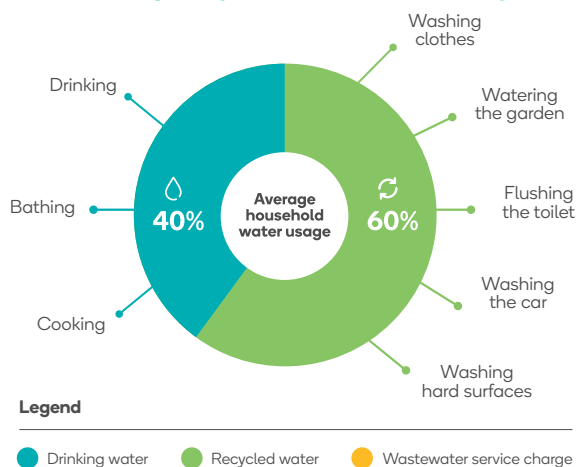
Drinking

Bathing

Cooking

40%

Average household water usage

60%

Washing clothes

Watering the garden

Flushing the toilet

Washing the car

Washing hard surfaces

Legend

Drinking water

Recycled water

Wastewater service charge